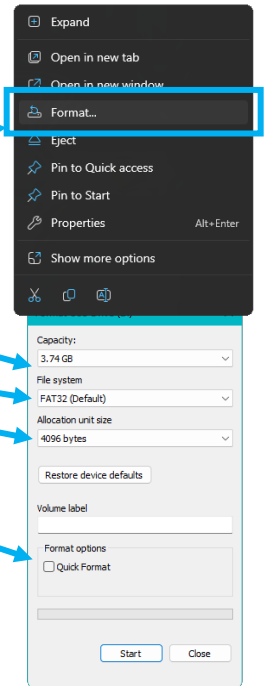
Expand
Open in new tab
Open in new window
Format...
Eject
Pin to Quick access
Pin to Start
Properties Alt+Enter
Show more options

Capacity:
3.74 GB
File system
FAT32 (Default)
Allocation unit size
4096 bytes
Restore device defaults
Volume label
Format options
Quick Format
Start
Close